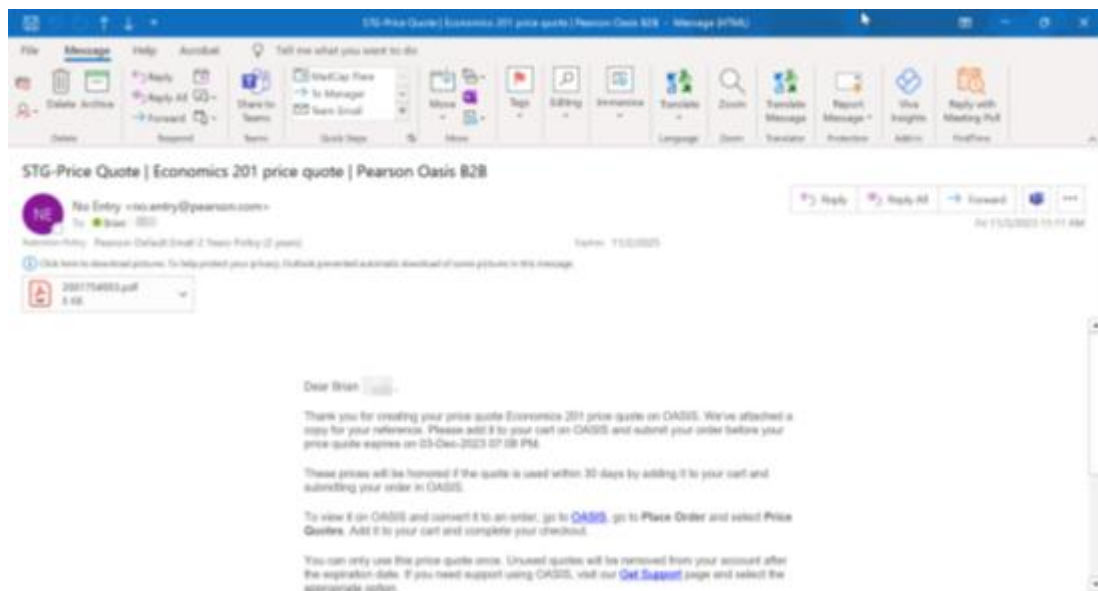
STG-Price Quote | Economics 201 price quote | Pearson Oasis B2B - Message (HTML)

File Message Help Acrobat Tell me what you want to do

Delete Archive Reply Reply All Forward Share to Teams MedCap Flow To Manager Team Email Move Tags Editing Immersive Translate Zoom Translate Message Report Message Viva Insights Reply with Meeting Poll

Delete Respond Teams Quick Steps Move Language Zoom Translator Protection Add-in FindTime

STG-Price Quote | Economics 201 price quote | Pearson Oasis B2B

NE

No Entry <no.entry@pearson.com>

To Brian

Retention Policy Pearson Default Email 2 Years Policy (2 years) Expires 11/2/2025

Reply Reply All Forward

Fri 11/3/2023 11:11 AM

Click here to download pictures. To help protect your privacy, Outlook prevented automatic download of some pictures in this message.

2001754953.pdf
5 KB

Dear Brian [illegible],

Thank you for creating your price quote Economics 201 price quote on OASIS. We've attached a copy for your reference. Please add it to your cart on OASIS and submit your order before your price quote expires on 03-Dec-2023 07:08 PM.

These prices will be honored if the quote is used within 30 days by adding it to your cart and submitting your order in OASIS.

To view it on OASIS and convert it to an order, go to OASIS, go to Place Order and select Price Quotes. Add it to your cart and complete your checkout.

You can only use this price quote once. Unused quotes will be removed from your account after the expiration date. If you need support using OASIS, visit our Get Support page and select the appropriate option.